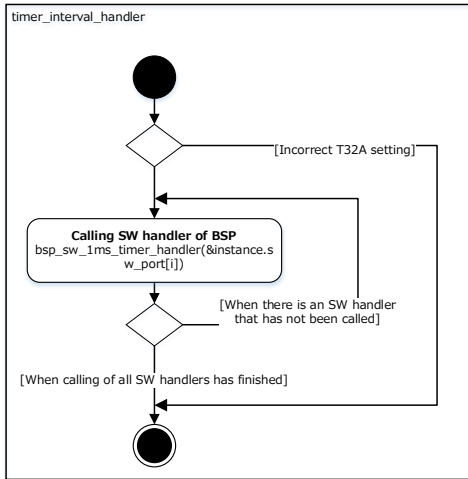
timer_interval_handler

[Incorrect T32A setting]

Calling SW handler of BSP
bsp_sw_1ms_timer_handler(&instance.sw_port[i])

[When there is an SW handler that has not been called]

[When calling of all SW handlers has finished]